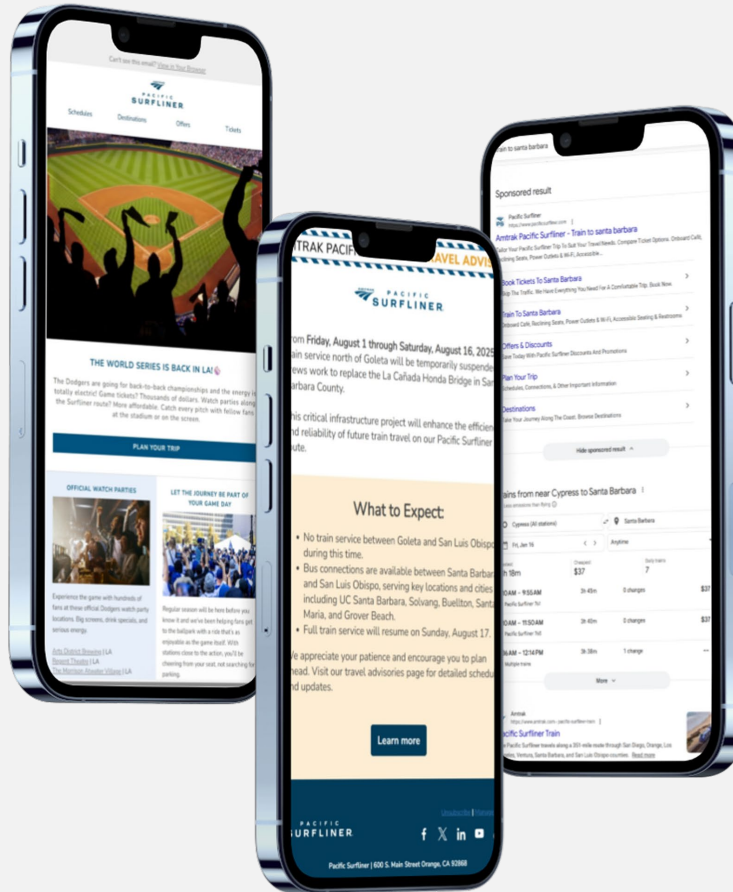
Can't see this email? View in Browser

PACIFIC SURFLINER

Schedules Destinations Offers Tickets

THE WORLD SERIES IS BACK IN LA!

The Dodgers are going for back-to-back championships and the energy is totally electric! Game tickets? Thousands of dollars. Watch parties along the Surfliner route? More affordable. Catch every pitch with fellow fans at the stadium or on the screen.

PLAN YOUR TRIP

OFFICIAL WATCH PARTIES

Experience the game with hundreds of fans at these official Dodgers watch party locations. Big screens, drink specials, and serious energy.

Arts District Brewing | LA
Regent Theatre | LA
The Wharton Wheeler Village | LA

LET THE JOURNEY BE PART OF YOUR GAME DAY

Regular season will be here before you know it and we've been helping fans get to the ballpark with a ride that's as enjoyable as the game itself. With stations close to the action, you'll be cheering from your seat, not searching for parking.

AMTRAK PACIF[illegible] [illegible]AVEL ADVIS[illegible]

PACIFIC SURFLINER

From Friday, August 1 through Saturday, August 16, 2025 train service north of Goleta will be temporarily suspended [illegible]rews work to replace the La Cañada Honda Bridge in Sa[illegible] Barbara County.

This critical infrastructure project will enhance the efficien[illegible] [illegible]nd reliability of future train travel on our Pacific Surfliner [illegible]oute.

What to Expect:

• No train service between Goleta and San Luis Obispo during this time.
• Bus connections are available between Santa Barbar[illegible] and San Luis Obispo, serving key locations and cities including UC Santa Barbara, Solvang, Buellton, Sant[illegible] Maria, and Grover Beach.
• Full train service will resume on Sunday, August 17.

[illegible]e appreciate your patience and encourage you to plan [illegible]head. Visit our travel advisories page for detailed schedu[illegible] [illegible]nd updates.

Learn more

Unsubscribe | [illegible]

PACIFIC SURFLINER

Pacific Surfliner | 600 S. Main Street Orange, CA 92868

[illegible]rain to santa barbara

Sponsored result

Pacific Surfliner
https://www.pacificsurfliner.com
Amtrak Pacific Surfliner - Train to santa barbara
Tailor Your Pacific Surfliner Trip To Suit Your Travel Needs. Compare Ticket Options. Onboard Café, Reclining Seats, Power Outlets & Wi-Fi, Accessible...

Book Tickets To Santa Barbara
Skip The Traffic. We Have Everything You Need For A Comfortable Trip. Book Now.

Train To Santa Barbara
Onboard Café, Reclining Seats, Power Outlets & Wi-Fi, Accessible Seating & Restrooms

Offers & Discounts
Save Today With Pacific Surfliner Discounts And Promotions

Plan Your Trip
Schedules, Connections, & Other Important Information

Destinations
Take Your Journey Along The Coast. Browse Destinations

Hide sponsored result

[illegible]rains from near Cypress to Santa Barbara

Cypress (All stations)
Santa Barbara
Fri, Jan 16
Anytime

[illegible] 18m | Cheapest $37 | Daily trains 7

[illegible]0AM – 9:55AM | 3h 45m | 0 changes | $37
Pacific Surfliner 761

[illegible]0AM – 11:50AM | 3h 40m | 0 changes | $37
Pacific Surfliner

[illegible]4AM – 12:14PM | 3h 38m | 1 change
Multiple trains

More

Amtrak
https://www.amtrak.com › pacific-surfliner-train
Pacific Surfliner Train
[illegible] Pacific Surfliner travels along a 351-mile route through San Diego, Orange, Los Angeles, Ventura, Santa Barbara, and San Luis Obispo counties. Read more